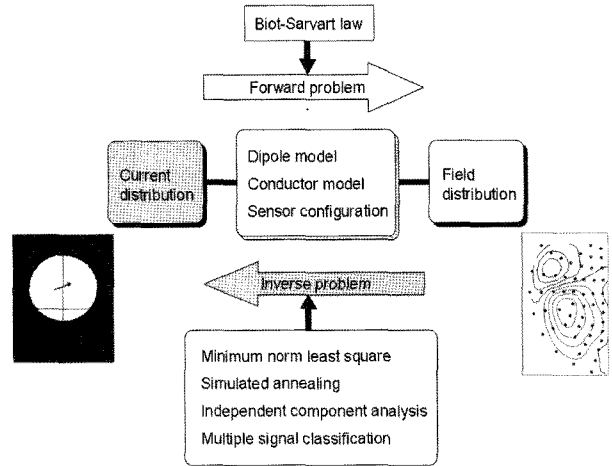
Biot-Sarvart law

Forward problem

Current distribution

Dipole model
Conductor model
Sensor configuration

Field distribution

Inverse problem

Minimum norm least square
Simulated annealing
Independent component analysis
Multiple signal classification